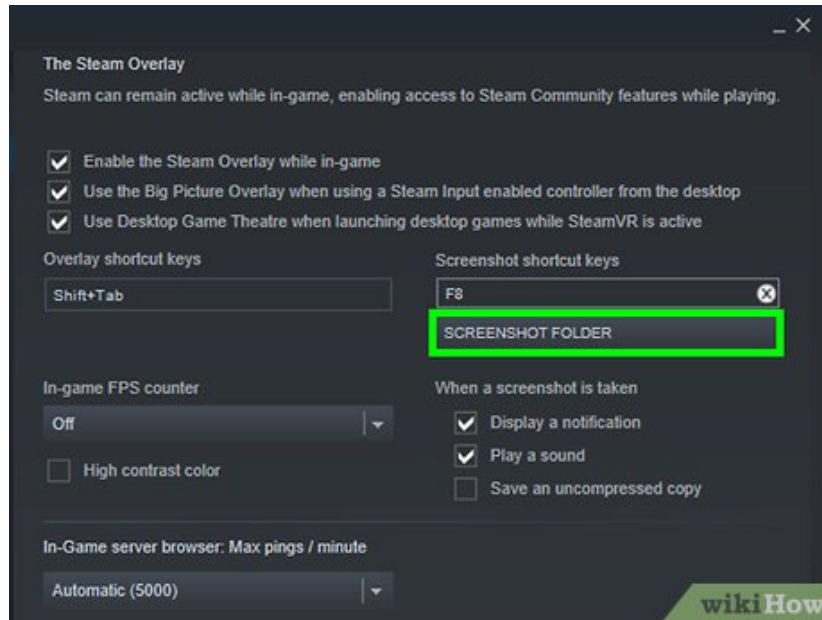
_ ✕

The Steam Overlay

Steam can remain active while in-game, enabling access to Steam Community features while playing.

Enable the Steam Overlay while in-game

Use the Big Picture Overlay when using a Steam Input enabled controller from the desktop

Use Desktop Game Theatre when launching desktop games while SteamVR is active

Overlay shortcut keys

Shift+Tab

Screenshot shortcut keys

F8

SCREENSHOT FOLDER

In-game FPS counter

Off

High contrast color

When a screenshot is taken

Display a notification

Play a sound

Save an uncompressed copy

In-Game server browser: Max pings / minute

Automatic (5000)

wikiHow